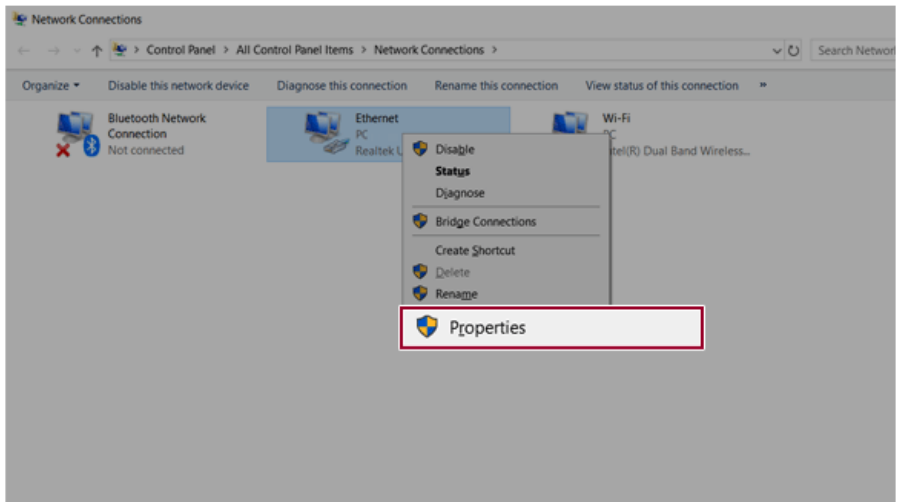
Network Connections

> Control Panel > All Control Panel Items > Network Connections >

Search Networ

Organize ▾ Disable this network device Diagnose this connection Rename this connection View status of this connection »

Bluetooth Network Connection
Not connected

Ethernet
PC
Realtek U

Wi-Fi
PC
tel(R) Dual Band Wireless...

Disable
Status
Diagnose
Bridge Connections
Create Shortcut
Delete
Rename
Properties